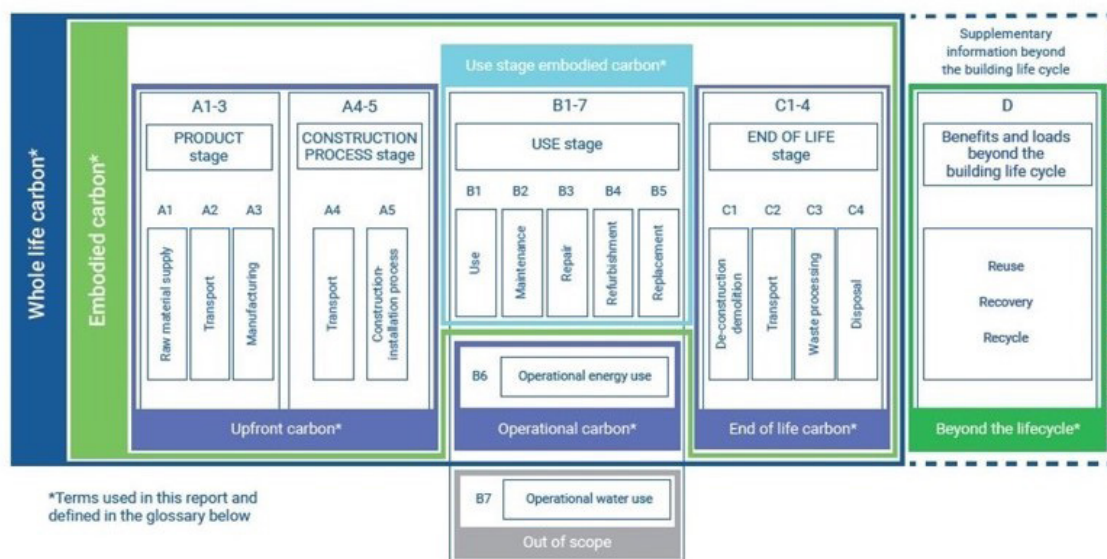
Whole life carbon*

Embodied carbon*

Use stage embodied carbon*

Supplementary information beyond the building life cycle

A1-3

PRODUCT stage

A1 A2 A3

Raw material supply

Transport

Manufacturing

A4-5

CONSTRUCTION PROCESS stage

A4 A5

Transport

Construction-installation process

B1-7

USE stage

B1 B2 B3 B4 B5

Use

Maintenance

Repair

Refurbishment

Replacement

B6 Operational energy use

C1-4

END OF LIFE stage

C1 C2 C3 C4

De-construction demolition

Transport

Waste processing

Disposal

D

Benefits and loads beyond the building life cycle

Reuse

Recovery

Recycle

Upfront carbon*

Operational carbon*

End of life carbon*

Beyond the lifecycle*

*Terms used in this report and defined in the glossary below

B7 Operational water use

Out of scope